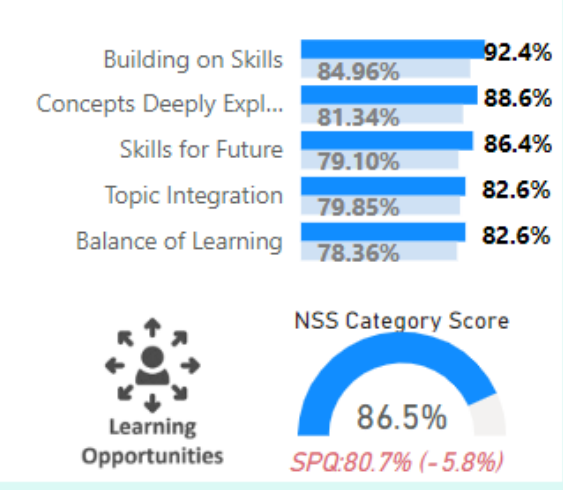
Building on Skills 92.4% 84.96%
Concepts Deeply Expl... 88.6% 81.34%
Skills for Future 86.4% 79.10%
Topic Integration 82.6% 79.85%
Balance of Learning 82.6% 78.36%

Learning Opportunities

NSS Category Score
86.5%
SPQ:80.7% (-5.8%)